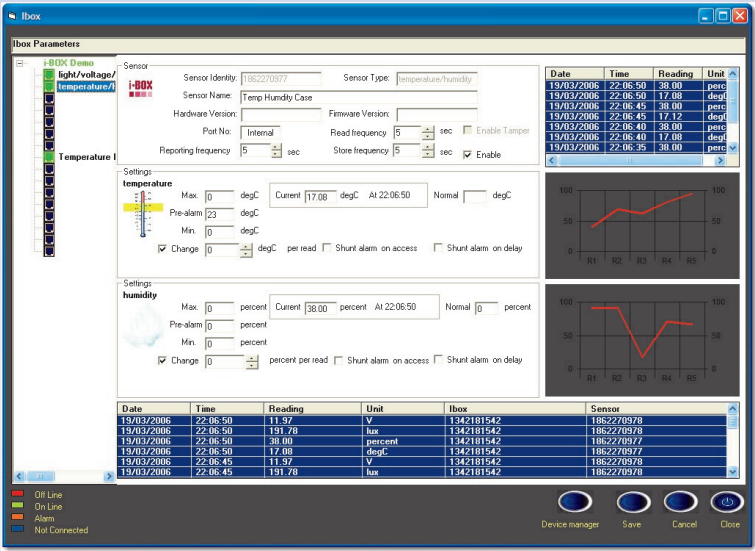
Ibox

Ibox Parameters

i-BOX Demo
light/voltage/
temperature/
Temperature I

Sensor
i-BOX
Sensor Identity: 1862270977
Sensor Type: temperature/humidity
Sensor Name: Temp Humdity Case
Hardware Version:
Firmware Version:
Port No: Internal
Read frequency 5 sec
Enable Tamper
Reporting frequency 5 sec
Store frequency 5 sec
Enable

| Date | Time | Reading | Unit |
|---|---|---|---|
| 19/03/2006 | 22:06:50 | 38.00 | perc |
| 19/03/2006 | 22:06:50 | 17.08 | degC |
| 19/03/2006 | 22:06:45 | 38.00 | perc |
| 19/03/2006 | 22:06:45 | 17.12 | degC |
| 19/03/2006 | 22:06:40 | 38.00 | perc |
| 19/03/2006 | 22:06:40 | 17.08 | degC |
| 19/03/2006 | 22:06:35 | 38.00 | perc |

Settings
temperature
Max. 0 degC
Current 17.08 degC At 22:06:50
Normal degC
Pre-alarm 23 degC
Min. 0 degC
Change 0 degC per read
Shunt alarm on access
Shunt alarm on delay

100 100
50 50
0 0
R1 R2 R3 R4 R5

Settings
humidity
Max. 0 percent
Current 38.00 percent At 22:06:50
Normal 0 percent
Pre-alarm 0 percent
Min. 0 percent
Change 0 percent per read
Shunt alarm on access
Shunt alarm on delay

100 100
50 50
0 0
R1 R2 R3 R4 R5

| Date | Time | Reading | Unit | Ibox | Sensor |
|---|---|---|---|---|---|
| 19/03/2006 | 22:06:50 | 11.97 | V | 1342181542 | 1862270978 |
| 19/03/2006 | 22:06:50 | 191.78 | lux | 1342181542 | 1862270978 |
| 19/03/2006 | 22:06:50 | 38.00 | percent | 1342181542 | 1862270977 |
| 19/03/2006 | 22:06:50 | 17.08 | degC | 1342181542 | 1862270977 |
| 19/03/2006 | 22:06:45 | 11.97 | V | 1342181542 | 1862270978 |
| 19/03/2006 | 22:06:45 | 191.78 | lux | 1342181542 | 1862270978 |

Off Line
On Line
Alarm
Not Connected

Device manager
Save
Cancel
Close